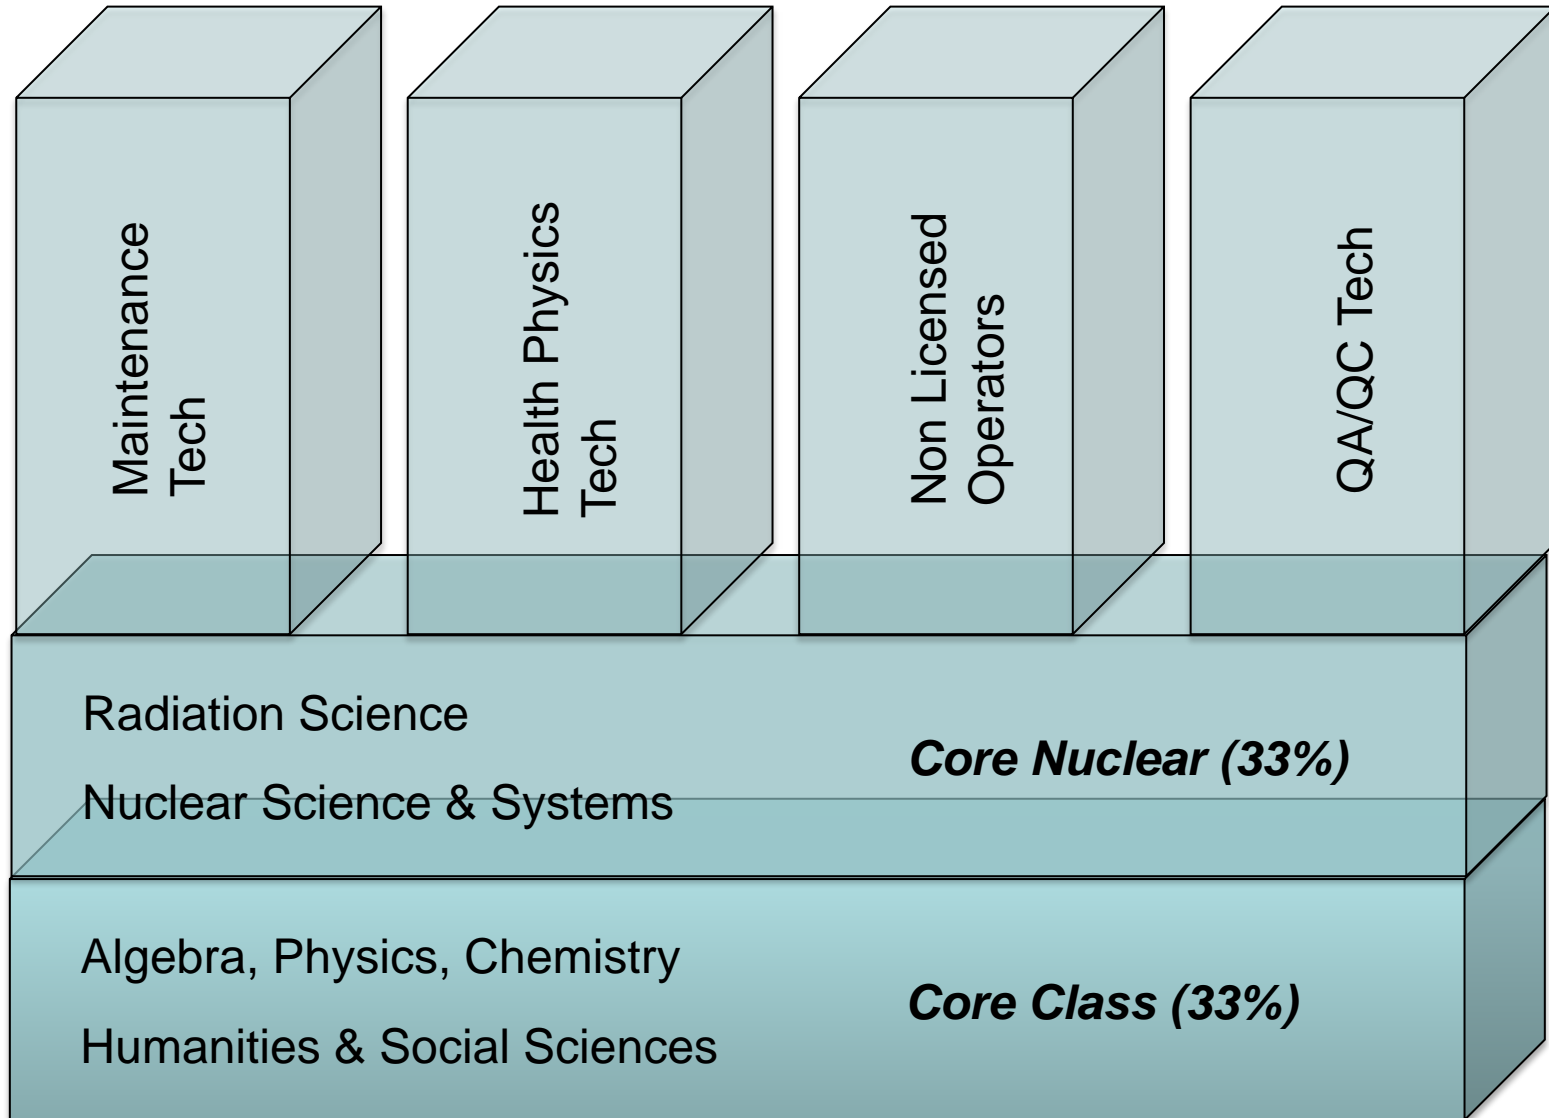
Maintenance Tech

Health Physics Tech

Non Licensed Operators

QA/QC Tech

Radiation Science

Nuclear Science & Systems

Core Nuclear (33%)

Algebra, Physics, Chemistry

Humanities & Social Sciences

Core Class (33%)